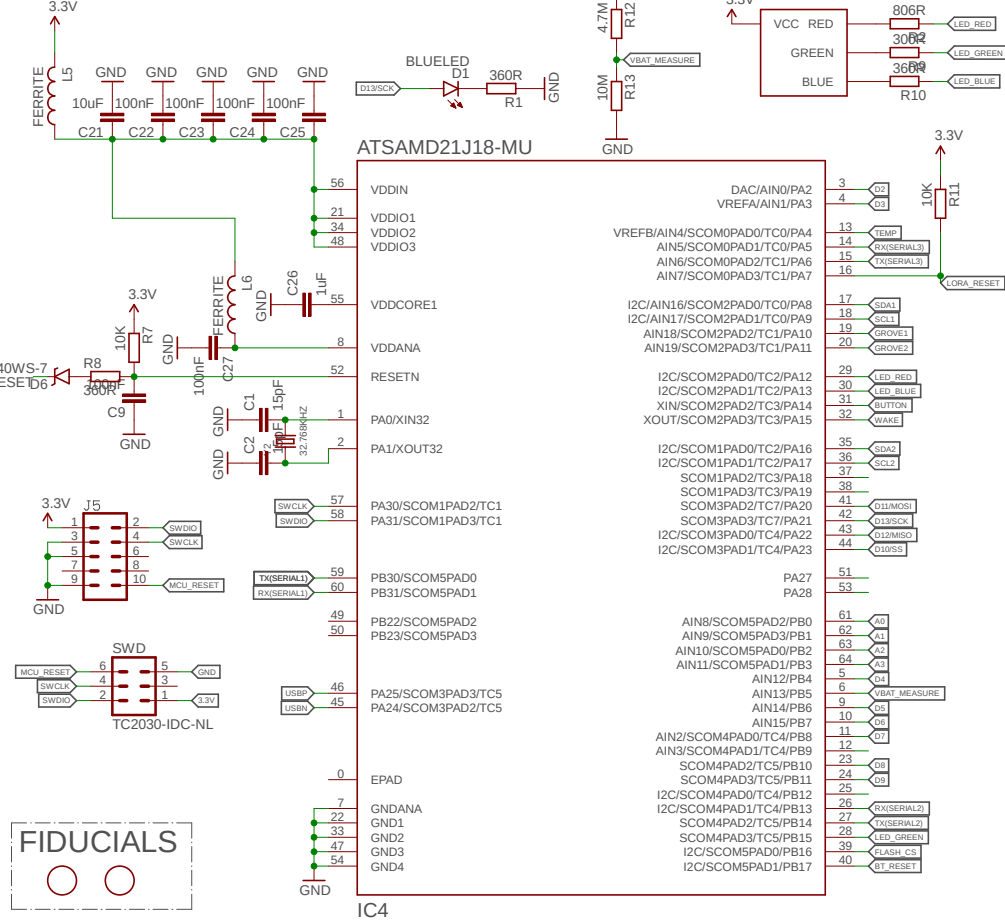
3.3V
FERRITE L5
GND GND GND GND GND
10uF 100nF 100nF 100nF 100nF
C21 C22 C23 C24 C25
D13/SCK
BLUELED D1
360R R1
GND
4.7M R12
VBAT_MEASURE
10M R13
GND
3.3V
VCC RED
GREEN
BLUE
806R
300R
360R
R10
LED_RED
LED_GREEN
LED_BLUE
ATSAMD21J18-MU
3.3V
10K R11
56 VDDIN
21 VDDIO1
34 VDDIO2
48 VDDIO3
FERRITE L6
GND C26 1uF
55 VDDCORE1
3.3V
10K R7
GND
100nF C27
8 VDDANA
40WS-7
RESET D6
R8
100nF
360R
C9
GND
52 RESETN
GND C1 15pF
1 PA0/XIN32
GND C2 15pF
32.768KHZ
2 PA1/XOUT32
3 DAC/AIN0/PA2 D2
4 VREFA/AIN1/PA3 D3
13 VREFB/AIN4/SCOM0PAD0/TC0/PA4 TEMP
14 AIN5/SCOM0PAD1/TC0/PA5 RX(SERIAL3)
15 AIN6/SCOM0PAD2/TC1/PA6 TX(SERIAL3)
16 AIN7/SCOM0PAD3/TC1/PA7 LORA_RESET
17 I2C/AIN16/SCOM2PAD0/TC0/PA8 SDA1
18 I2C/AIN17/SCOM2PAD1/TC0/PA9 SCL1
19 AIN18/SCOM2PAD2/TC1/PA10 GROVE1
20 AIN19/SCOM2PAD3/TC1/PA11 GROVE2
29 I2C/SCOM2PAD0/TC2/PA12 LED_RED
30 I2C/SCOM2PAD1/TC2/PA13 LED_BLUE
31 XIN/SCOM2PAD2/TC3/PA14 BUTTON
32 XOUT/SCOM2PAD3/TC3/PA15 WAKE
35 I2C/SCOM1PAD0/TC2/PA16 SDA2
36 I2C/SCOM1PAD1/TC2/PA17 SCL2
37 SCOM1PAD2/TC3/PA18
38 SCOM1PAD3/TC3/PA19
41 SCOM3PAD2/TC7/PA20 D11/MOSI
42 SCOM3PAD3/TC7/PA21 D13/SCK
43 I2C/SCOM3PAD0/TC4/PA22 D12/MISO
44 I2C/SCOM3PAD1/TC4/PA23 D10/SS
3.3V J5
1 2 SWDIO
3 4 SWCLK
5 6
7 8
9 10 MCU_RESET
GND
SWCLK 57 PA30/SCOM1PAD2/TC1
SWDIO 58 PA31/SCOM1PAD3/TC1
TX(SERIAL1) 59 PB30/SCOM5PAD0
RX(SERIAL1) 60 PB31/SCOM5PAD1
49 PB22/SCOM5PAD2
50 PB23/SCOM5PAD3
51 PA27
53 PA28
61 AIN8/SCOM5PAD2/PB0 A0
62 AIN9/SCOM5PAD3/PB1 A1
63 AIN10/SCOM5PAD0/PB2 A2
64 AIN11/SCOM5PAD1/PB3 A3
5 AIN12/PB4 D4
6 AIN13/PB5 VBAT_MEASURE
9 AIN14/PB6 D5
10 AIN15/PB7 D6
11 AIN2/SCOM4PAD0/TC4/PB8 D7
12 AIN3/SCOM4PAD1/TC4/PB9
23 SCOM4PAD2/TC5/PB10 D8
24 SCOM4PAD3/TC5/PB11 D9
25 I2C/SCOM4PAD0/TC4/PB12
26 I2C/SCOM4PAD1/TC4/PB13 RX(SERIAL2)
27 SCOM4PAD2/TC5/PB14 TX(SERIAL2)
28 SCOM4PAD3/TC5/PB15 LED_GREEN
39 I2C/SCOM5PAD0/TC6/PB16 FLASH_CS
40 I2C/SCOM5PAD1/TC6/PB17 BT_RESET
SWD
MCU_RESET 6 5 GND
SWCLK 4 3
SWDIO 2 1 3.3V
TC2030-IDC-NL
USBP 46 PA25/SCOM3PAD3/TC5
USBN 45 PA24/SCOM3PAD2/TC5
0 EPAD
7 GNDANA
22 GND1
33 GND2
47 GND3
54 GND4
GND
FIDUCIALS
IC4